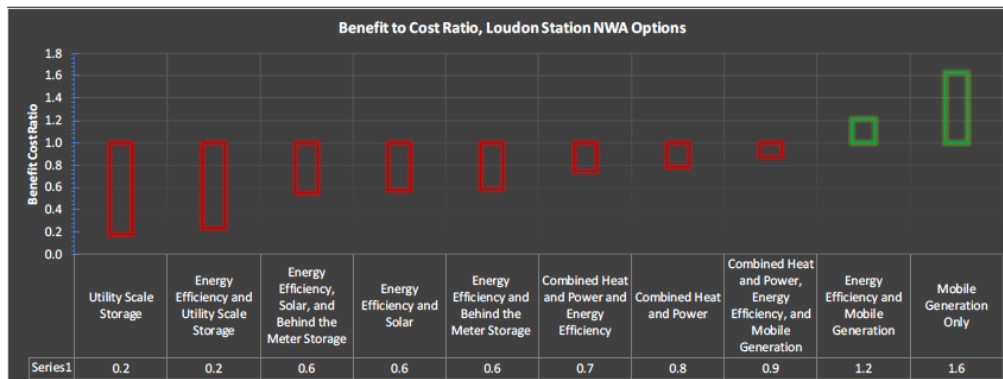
Benefit to Cost Ratio, Loudon Station NWA Options

Benefit Cost Ratio

1.8
1.6
1.4
1.2
1.0
0.8
0.6
0.4
0.2
0.0

| | Utility Scale Storage | Energy Efficiency and Utility Scale Storage | Energy Efficiency, Solar, and Behind the Meter Storage | Energy Efficiency and Solar | Energy Efficiency and Behind the Meter Storage | Combined Heat and Power and Energy Efficiency | Combined Heat and Power | Combined Heat and Power, Energy Efficiency, and Mobile Generation | Energy Efficiency and Mobile Generation | Mobile Generation Only |
|---|---|---|---|---|---|---|---|---|---|---|
| Series1 | 0.2 | 0.2 | 0.6 | 0.6 | 0.6 | 0.7 | 0.8 | 0.9 | 1.2 | 1.6 |